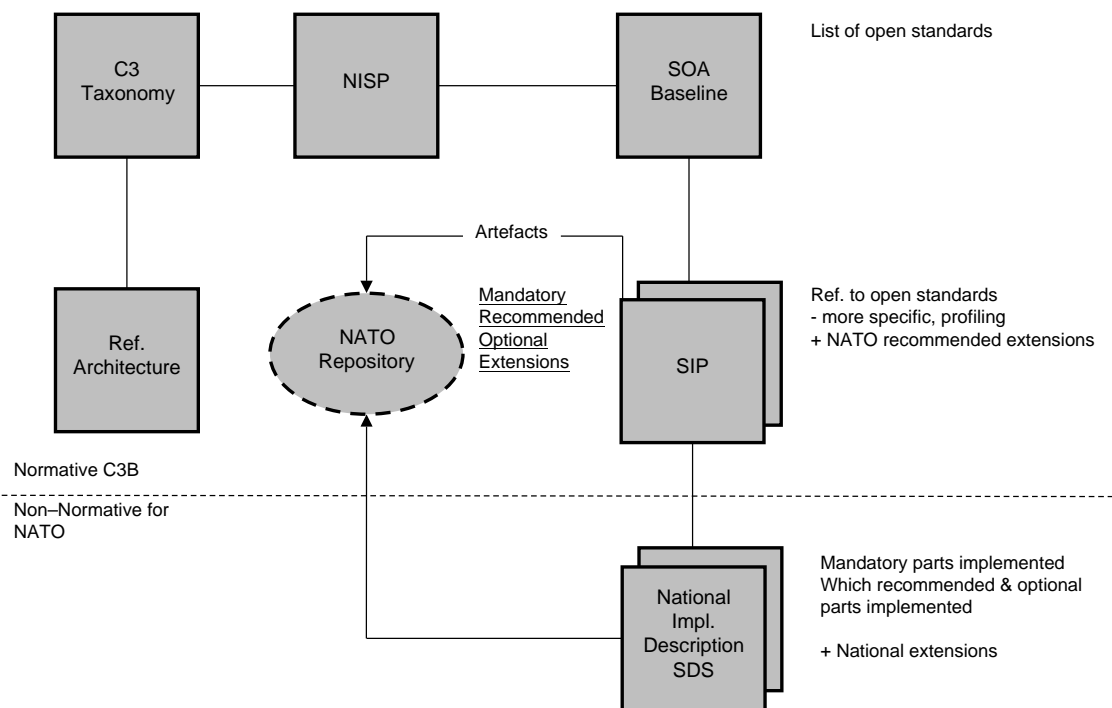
C3 Taxonomy

NISP

SOA Baseline

List of open standards

Artefacts

NATO Repository

Mandatory
Recommended
Optional
Extensions

SIP

Ref. to open standards
- more specific, profiling
+ NATO recommended extensions

Ref. Architecture

Normative C3B

Non–Normative for NATO

National Impl. Description SDS

Mandatory parts implemented
Which recommended & optional parts implemented

+ National extensions